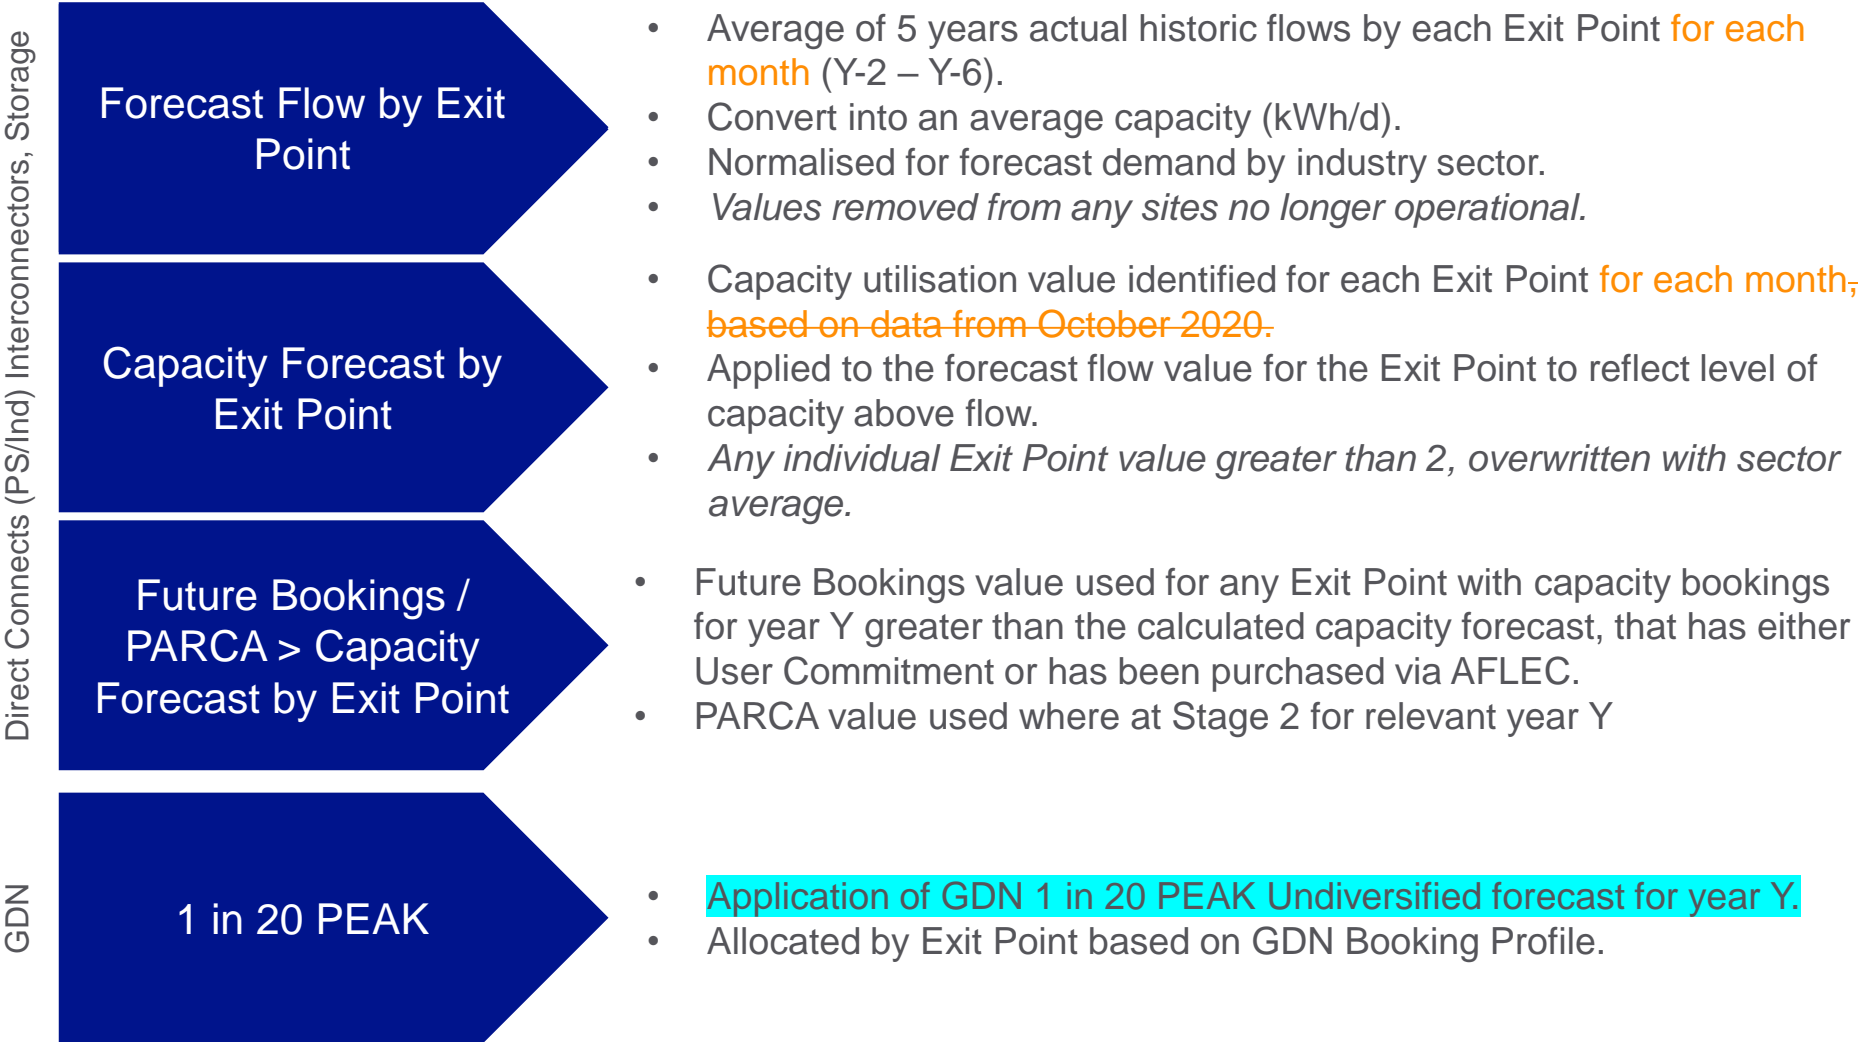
Direct Connects (PS/Ind) Interconnectors, Storage

Forecast Flow by Exit Point

- Average of 5 years actual historic flows by each Exit Point for each month (Y-2 – Y-6).
- Convert into an average capacity (kWh/d).
- Normalised for forecast demand by industry sector.
- *Values removed from any sites no longer operational.*

Capacity Forecast by Exit Point

- Capacity utilisation value identified for each Exit Point for each month~~, based on data from October 2020.~~
- Applied to the forecast flow value for the Exit Point to reflect level of capacity above flow.
- *Any individual Exit Point value greater than 2, overwritten with sector average.*

Future Bookings / PARCA > Capacity Forecast by Exit Point

- Future Bookings value used for any Exit Point with capacity bookings for year Y greater than the calculated capacity forecast, that has either User Commitment or has been purchased via AFLEC.
- PARCA value used where at Stage 2 for relevant year Y

GDN

1 in 20 PEAK

- Application of GDN 1 in 20 PEAK Undiversified forecast for year Y.
- Allocated by Exit Point based on GDN Booking Profile.